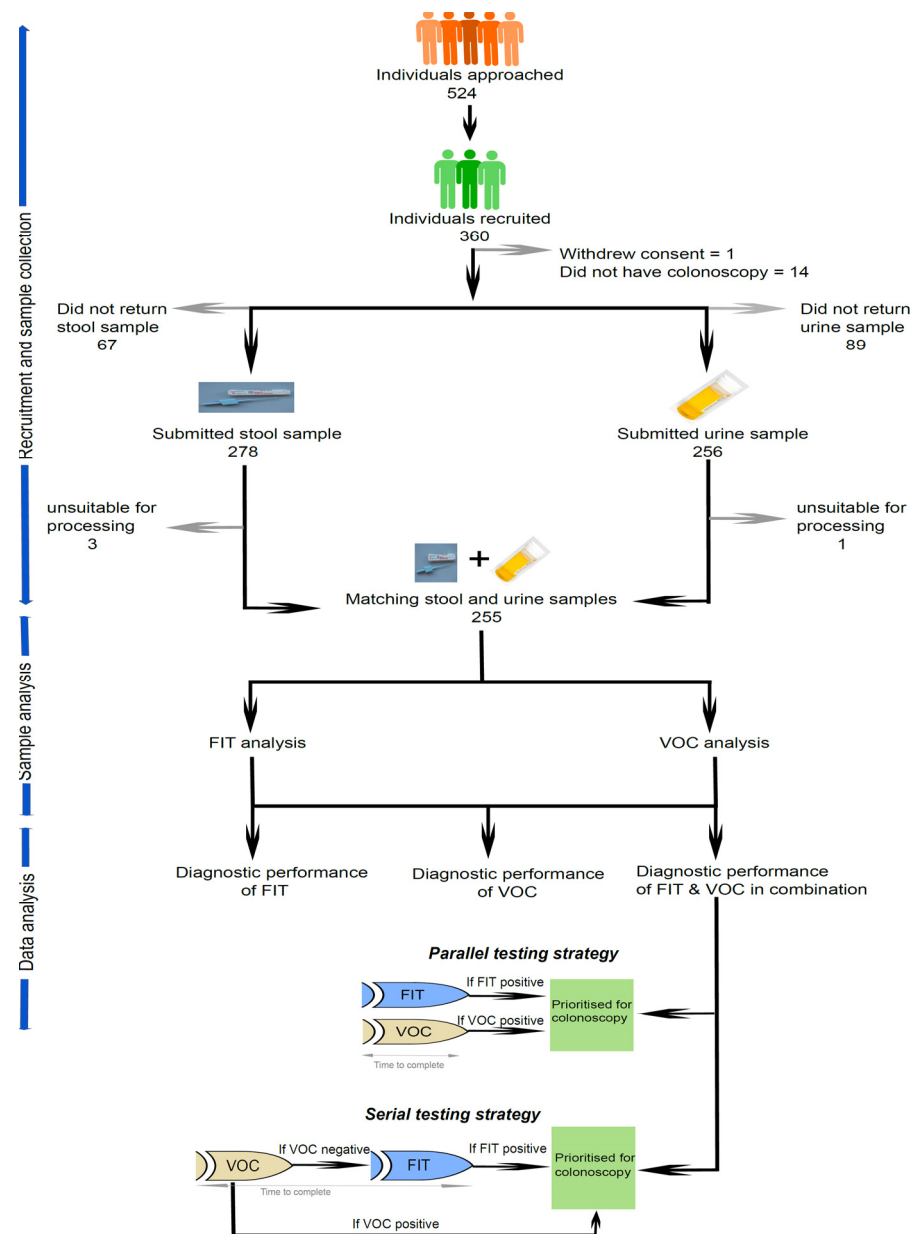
Recruitment and sample collection

Sample analysis

Data analysis

Individuals approached
524

Individuals recruited
360

Withdrew consent = 1
Did not have colonoscopy = 14

Did not return stool sample
67

Did not return urine sample
89

Submitted stool sample
278

Submitted urine sample
256

unsuitable for processing
3

unsuitable for processing
1

Matching stool and urine samples
255

FIT analysis

VOC analysis

Diagnostic performance of FIT

Diagnostic performance of VOC

Diagnostic performance of FIT & VOC in combination

Parallel testing strategy

FIT

If FIT positive

VOC

If VOC positive

Prioritised for colonoscopy

Time to complete

Serial testing strategy

VOC

If VOC negative

FIT

If FIT positive

Prioritised for colonoscopy

Time to complete

If VOC positive